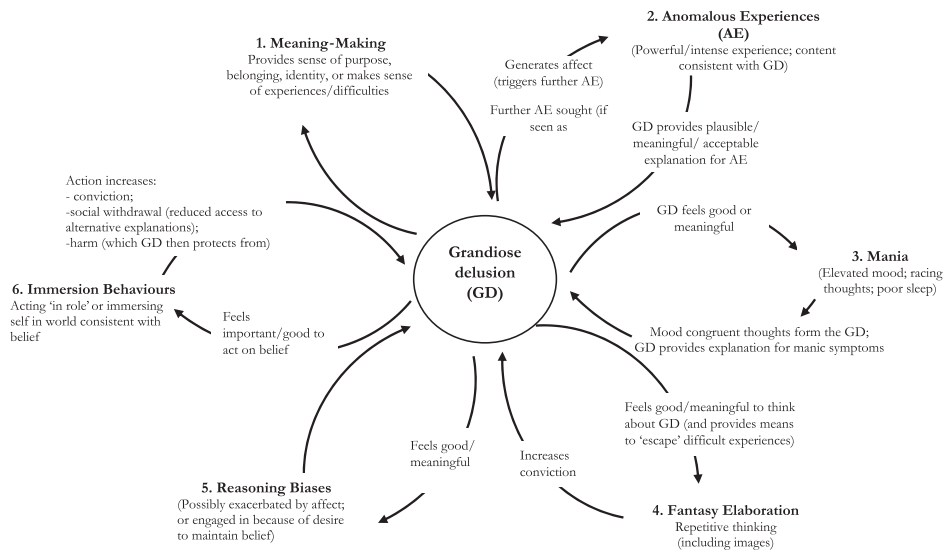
1. Meaning-Making
Provides sense of purpose, belonging, identity, or makes sense of experiences/difficulties

Generates affect (triggers further AE)

Further AE sought (if seen as

2. Anomalous Experiences (AE)
(Powerful/intense experience; content consistent with GD)

GD provides plausible/ meaningful/ acceptable explanation for AE

Action increases:
- conviction;
-social withdrawal (reduced access to alternative explanations);
-harm (which GD then protects from)

GD feels good or meaningful

3. Mania
(Elevated mood; racing thoughts; poor sleep)

Grandiose delusion (GD)

6. Immersion Behaviours
Acting 'in role' or immersing self in world consistent with belief

Feels important/good to act on belief

Mood congruent thoughts form the GD; GD provides explanation for manic symptoms

Feels good/meaningful to think about GD (and provides means to 'escape' difficult experiences)

Feels good/ meaningful

Increases conviction

5. Reasoning Biases
(Possibly exacerbated by affect; or engaged in because of desire to maintain belief)

4. Fantasy Elaboration
Repetitive thinking (including images)